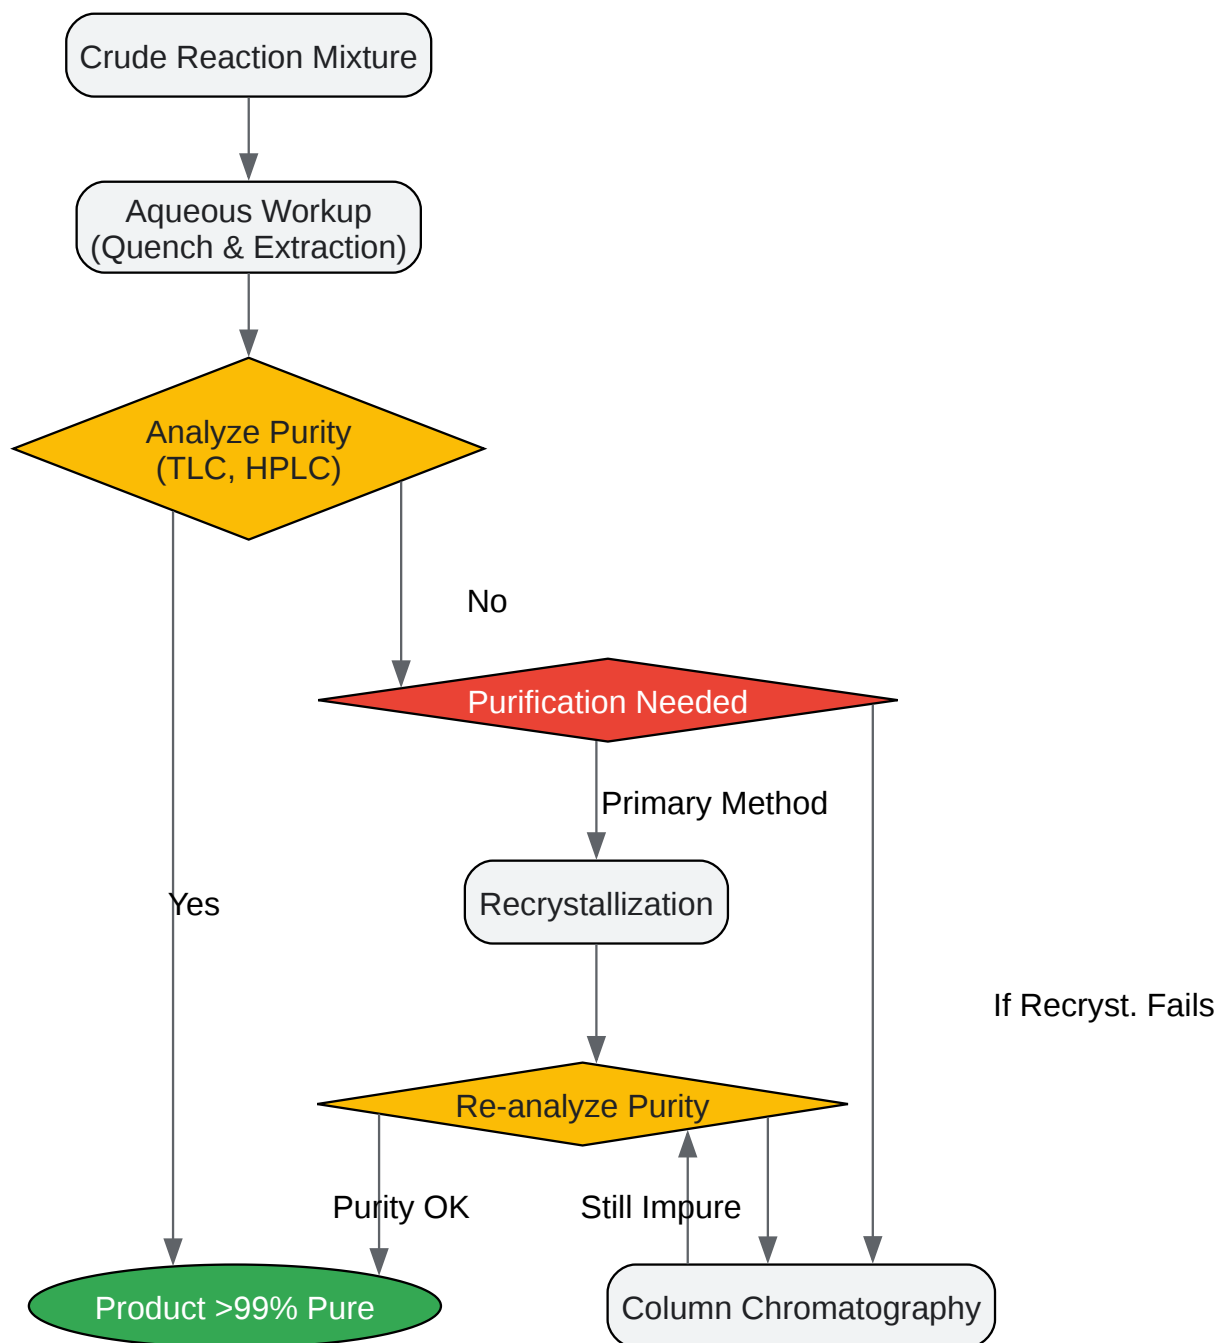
Crude Reaction Mixture

Aqueous Workup
(Quench & Extraction)

Analyze Purity
(TLC, HPLC)

No

Purification Needed

Primary Method

Yes

Recrystallization

If Recryst. Fails

Re-analyze Purity

Purity OK

Still Impure

Product >99% Pure

Column Chromatography